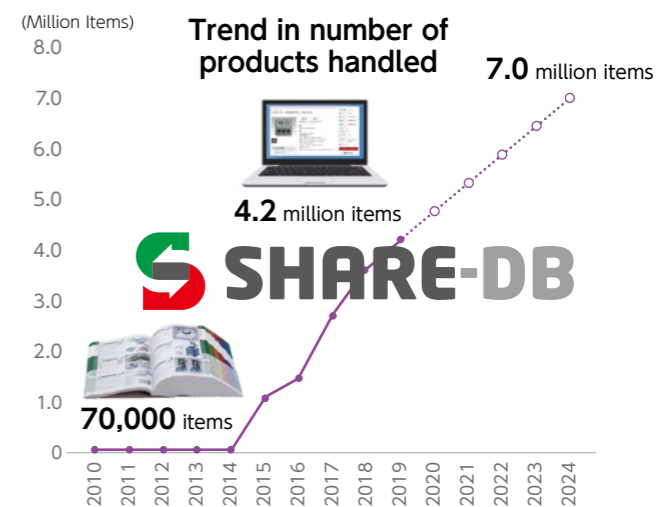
(Million Items)

Trend in number of products handled

7.0 million items

4.2 million items

SHARE-DB

70,000 items

8.0
7.0
6.0
5.0
4.0
3.0
2.0
1.0
0

2010
2011
2012
2013
2014
2015
2016
2017
2018
2019
2020
2021
2022
2023
2024